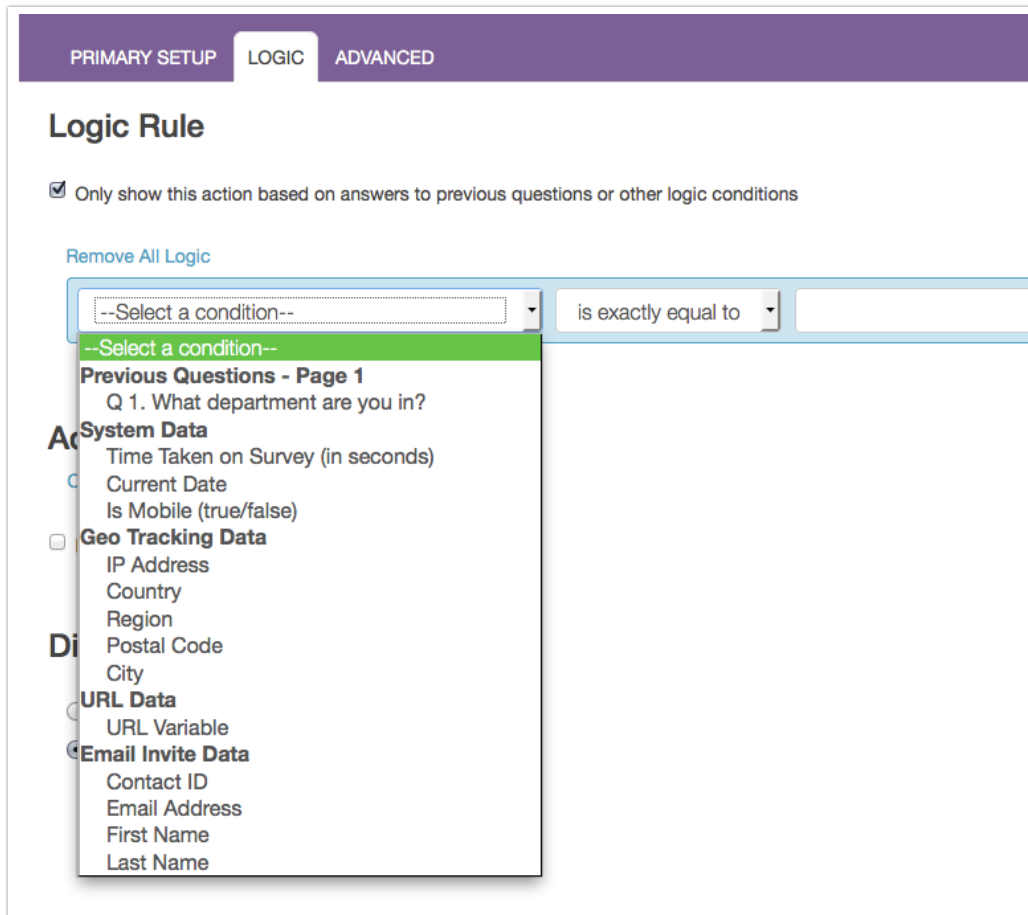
PRIMARY SETUP LOGIC ADVANCED

Logic Rule

Only show this action based on answers to previous questions or other logic conditions

Remove All Logic

--Select a condition-- is exactly equal to

--Select a condition--
Previous Questions - Page 1
Q 1. What department are you in?
System Data
Time Taken on Survey (in seconds)
Current Date
Is Mobile (true/false)
Geo Tracking Data
IP Address
Country
Region
Postal Code
City
URL Data
URL Variable
Email Invite Data
Contact ID
Email Address
First Name
Last Name

Ac

C

Di